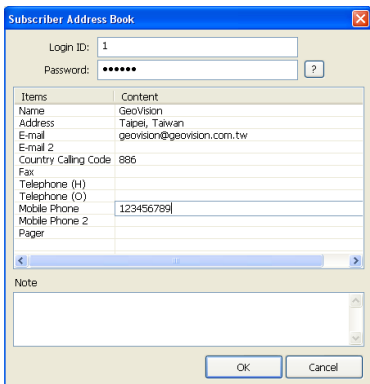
Subscriber Address Book

Login ID: 1

Password: ●●●●●● ?

| Items | Content |
|---|---|
| Name | GeoVision |
| Address | Taipei, Taiwan |
| E-mail | geovision@geovision.com.tw |
| E-mail 2 | |
| Country Calling Code | 886 |
| Fax | |
| Telephone (H) | |
| Telephone (O) | |
| Mobile Phone | 123456789 |
| Mobile Phone 2 | |
| Pager | |

Note

OK Cancel